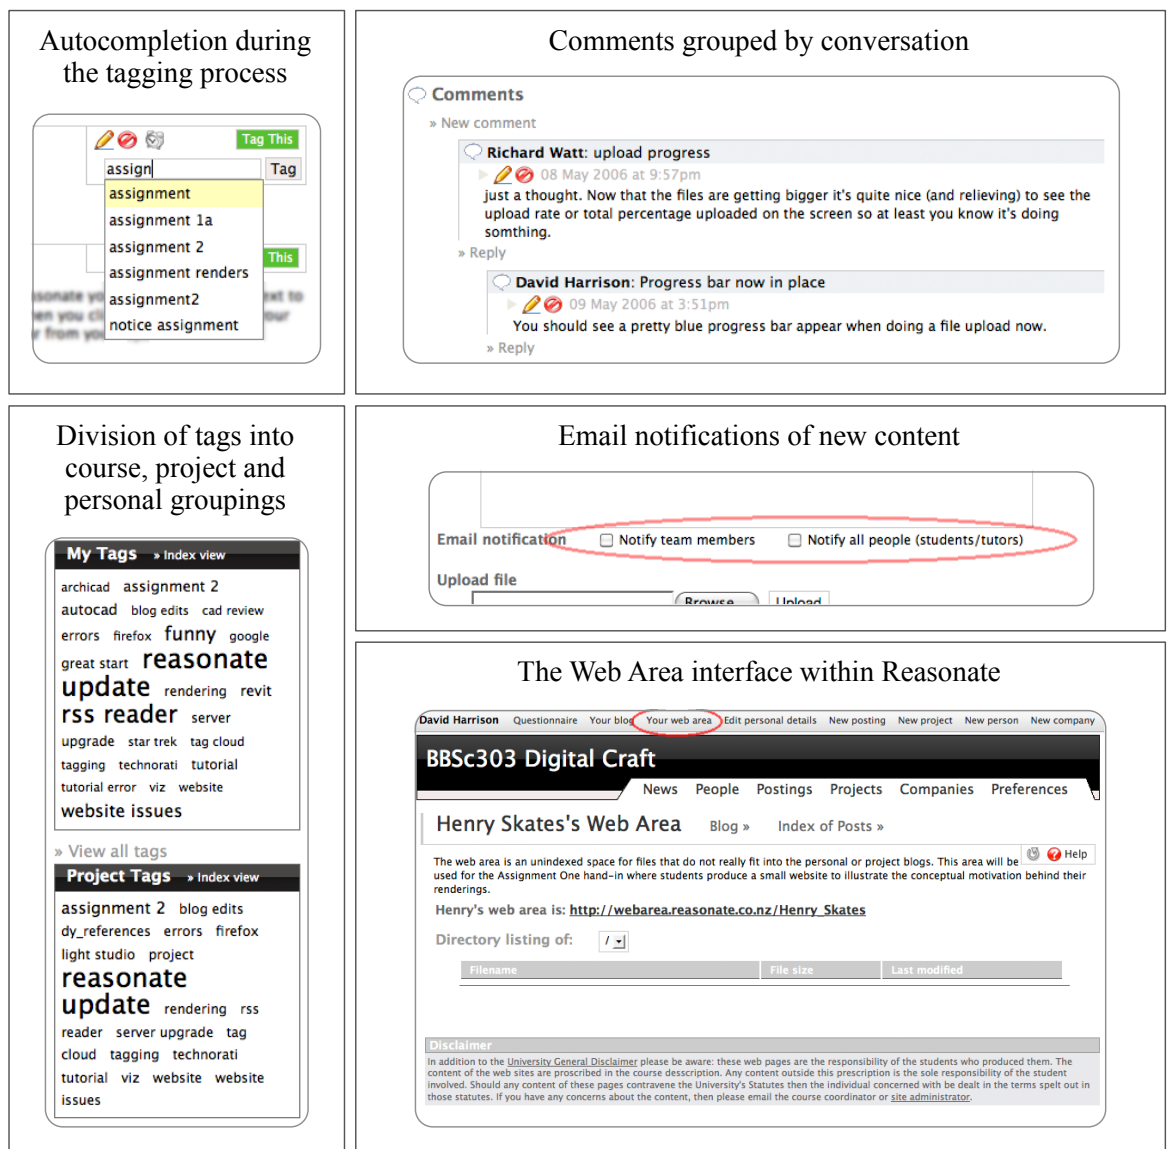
Autocompletion during the tagging process

Tag This

assign

Tag

assignment
assignment 1a
assignment 2
assignment renders
assignment2
notice assignment

This

Comments grouped by conversation

Comments

» New comment

Richard Watt: upload progress

08 May 2006 at 9:57pm

just a thought. Now that the files are getting bigger it's quite nice (and relieving) to see the upload rate or total percentage uploaded on the screen so at least you know it's doing somthing.

» Reply

David Harrison: Progress bar now in place

09 May 2006 at 3:51pm

You should see a pretty blue progress bar appear when doing a file upload now.

» Reply

Division of tags into course, project and personal groupings

My Tags » Index view

archicad assignment 2 autocad blog edits cad review errors firefox funny google great start reasonate update rendering revit rss reader server upgrade star trek tag cloud tagging technorati tutorial tutorial error viz website website issues

» View all tags

Project Tags » Index view

assignment 2 blog edits dy_references errors firefox light studio project reasonate update rendering rss reader server upgrade tag cloud tagging technorati tutorial viz website website issues

Email notifications of new content

Email notification

Notify team members

Notify all people (students/tutors)

Upload file

Browse

Upload

The Web Area interface within Reasonate

David Harrison Questionnaire Your blog Your web area Edit personal details New posting New project New person New company

BBSc303 Digital Craft

News People Postings Projects Companies Preferences

Henry Skates's Web Area Blog » Index of Posts »

Help

The web area is an unindexed space for files that do not really fit into the personal or project blogs. This area will be used for the Assignment One hand-in where students produce a small website to illustrate the conceptual motivation behind their renderings.

Henry's web area is: http://webarea.reasonate.co.nz/Henry_Skates

Directory listing of: /

| Filename | File size | Last modified |
|---|---|---|

Disclaimer

In addition to the University General Disclaimer please be aware: these web pages are the responsibility of the students who produced them. The content of the web sites are proscribed in the course description. Any content outside this prescription is the sole responsibility of the student involved. Should any content of these pages contravene the University's Statutes then the individual concerned with be dealt in the terms spelt out in those statutes. If you have any concerns about the content, then please email the course coordinator or site administrator.